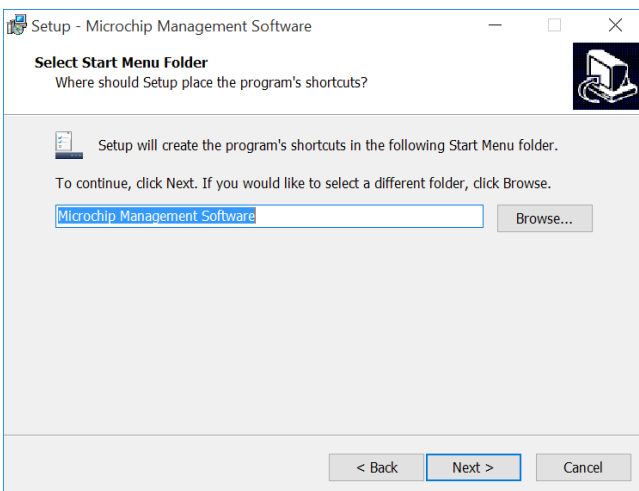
Setup - Microchip Management Software

Select Start Menu Folder
Where should Setup place the program's shortcuts?

Setup will create the program's shortcuts in the following Start Menu folder.

To continue, click Next. If you would like to select a different folder, click Browse.

Microchip Management Software

Browse...

< Back

Next >

Cancel